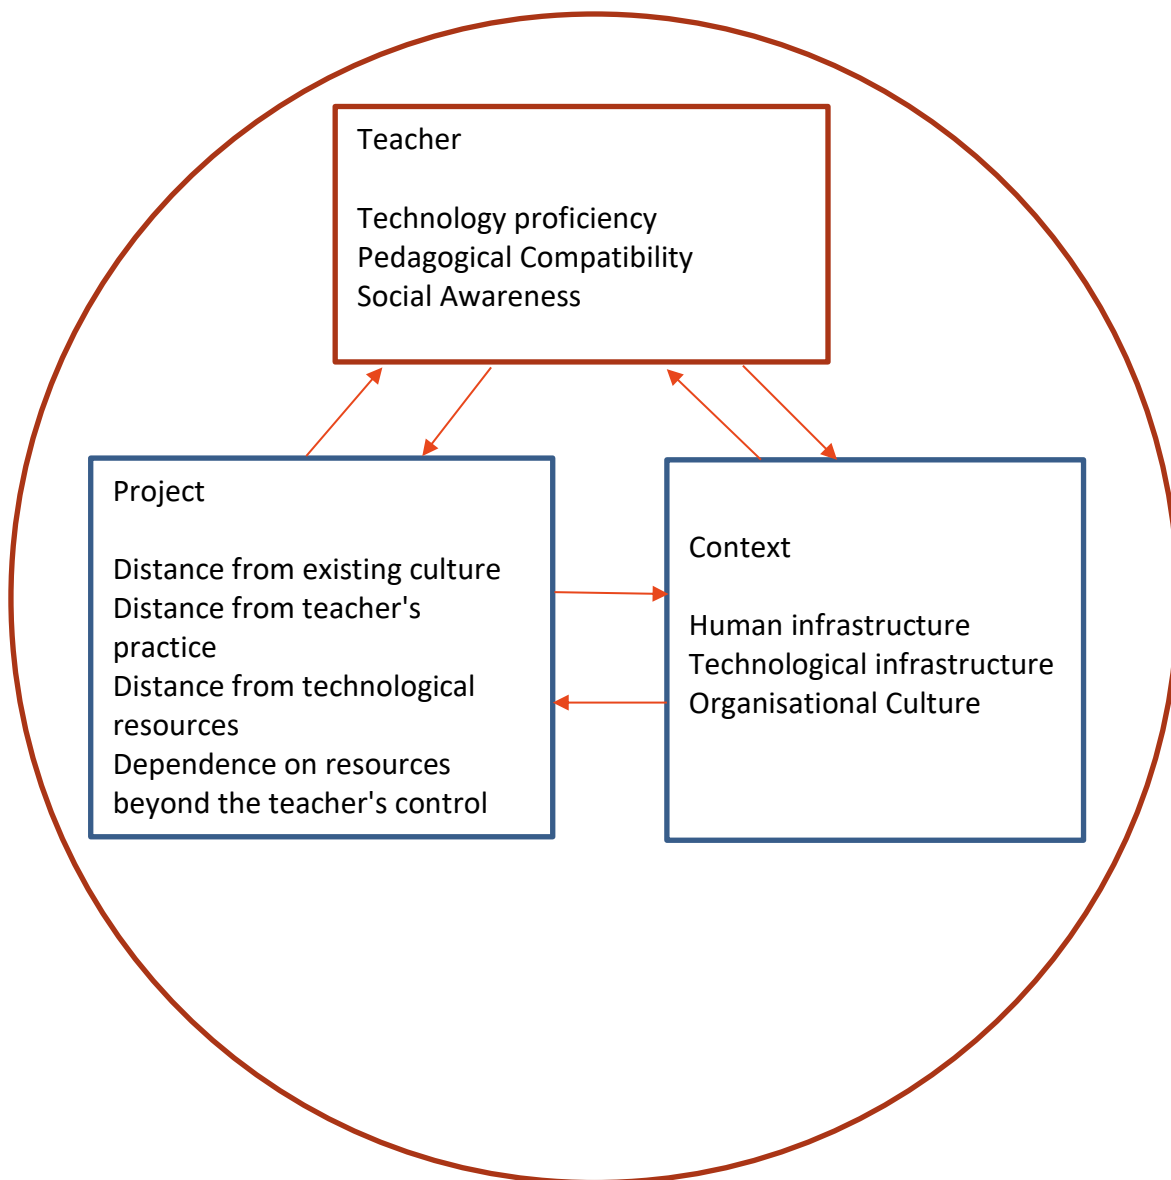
Teacher

Technology proficiency
Pedagogical Compatibility
Social Awareness

Project

Distance from existing culture
Distance from teacher's practice
Distance from technological resources
Dependence on resources beyond the teacher's control

Context

Human infrastructure
Technological infrastructure
Organisational Culture